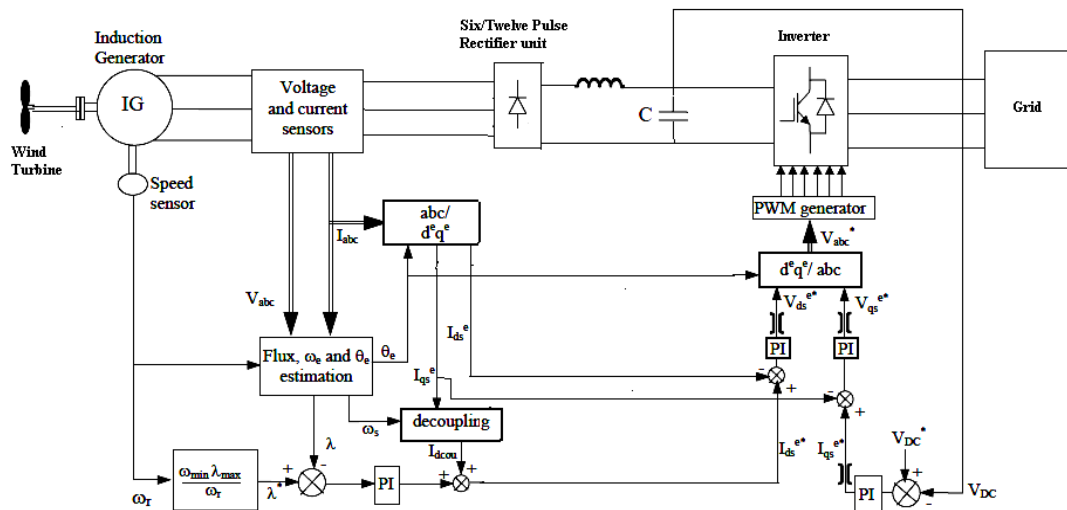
Induction Generator

IG

Wind Turbine

Speed sensor

Voltage and current sensors

Six/Twelve Pulse Rectifier unit

C

Inverter

Grid

PWM generator

$V_{abc}^*$

$d^eq^e/abc$

$V_{ds}^{e*}$

$V_{qs}^{e*}$

PI

PI

abc/ $d^eq^e$

$I_{abc}$

$V_{abc}$

$I_{ds}^e$

Flux, $\omega_e$ and $\theta_e$ estimation

$\theta_e$

$I_{qs}^e$

-

+

-

+

decoupling

$\omega_s$

$\lambda$

$I_{dcou}$

$I_{ds}^{e*}$

$I_{qs}^{e*}$

$V_{DC}^*$

$\frac{\omega_{min}\lambda_{max}}{\omega_r}$

$\omega_r$

$\lambda^*$

+

-

PI

+

+

PI

+

-

$V_{DC}$